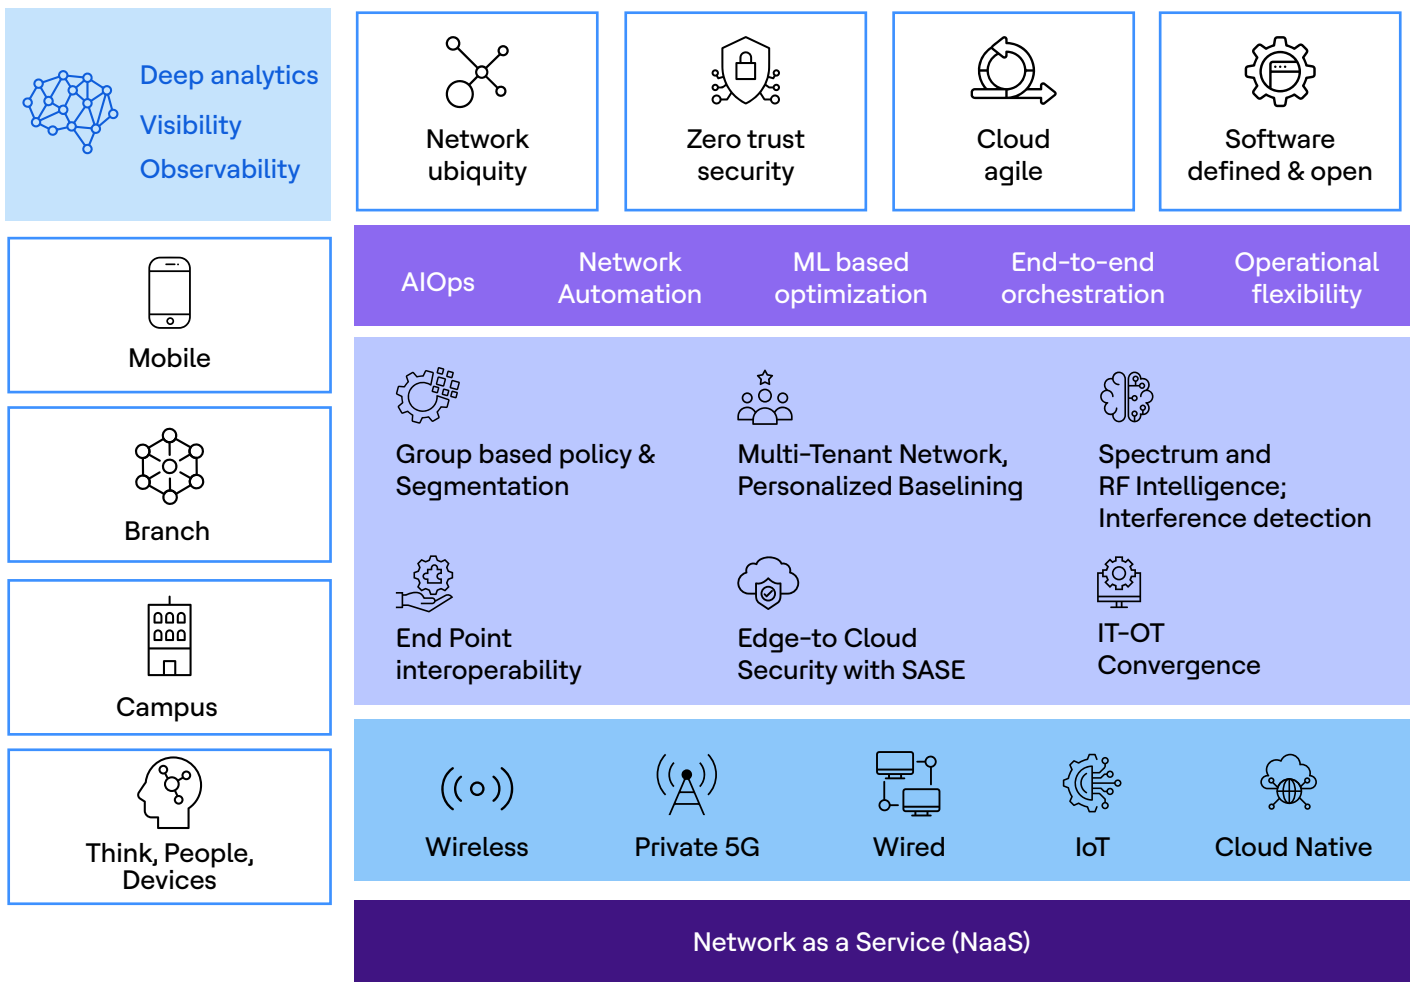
Deep analytics
Visibility
Observability

Network ubiquity

Zero trust security

Cloud agile

Software defined & open

Mobile

Branch

Campus

Think, People, Devices

AIOps

Network Automation

ML based optimization

End-to-end orchestration

Operational flexibility

Group based policy & Segmentation

Multi-Tenant Network, Personalized Baselining

Spectrum and RF Intelligence; Interference detection

End Point interoperability

Edge-to Cloud Security with SASE

IT-OT Convergence

Wireless

Private 5G

Wired

IoT

Cloud Native

Network as a Service (NaaS)